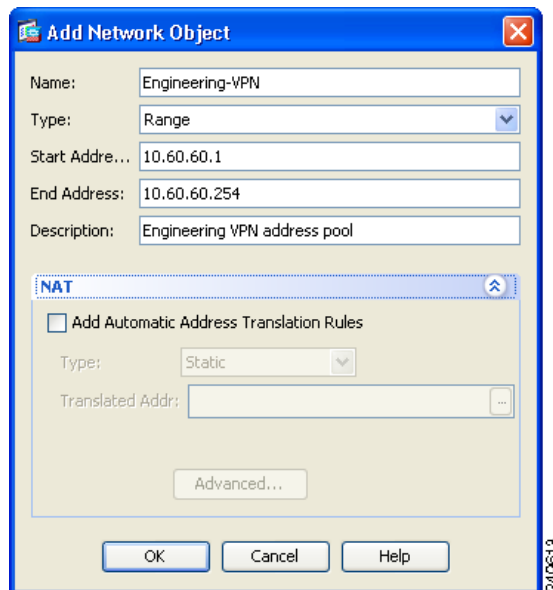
Add Network Object

Name: Engineering-VPN

Type: Range

Start Addre... 10.60.60.1

End Address: 10.60.60.254

Description: Engineering VPN address pool

NAT

Add Automatic Address Translation Rules

Type: Static

Translated Addr: ...

Advanced...

OK Cancel Help

340613